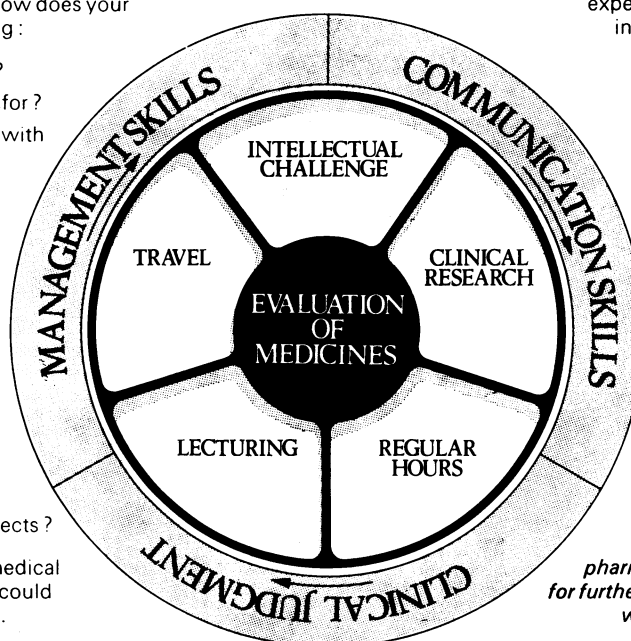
ow does your g :

for ?

with

ects ?

nedical could .

expe in

pharn for furthe v

MANAGEMENT SKILLS

COMMUNICATION SKILLS

CLINICAL JUDGMENT

INTELLECTUAL CHALLENGE

TRAVEL

CLINICAL RESEARCH

EVALUATION OF MEDICINES

LECTURING

REGULAR HOURS